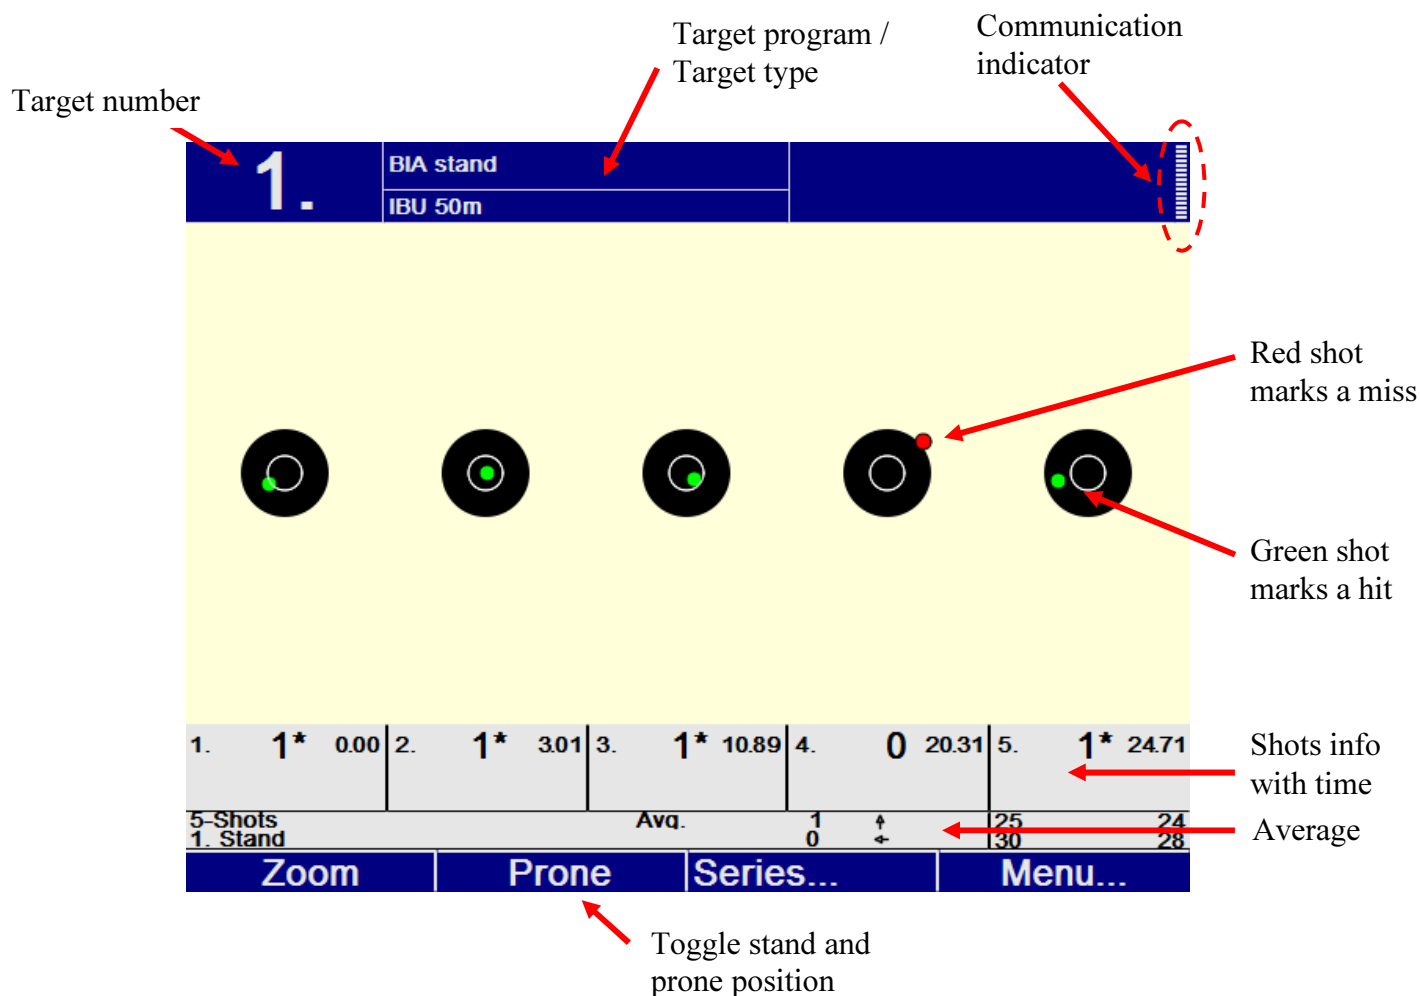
Target program / Target type

Communication indicator

Target number

1.

BIA stand

IBU 50m

Red shot marks a miss

Green shot marks a hit

1. 1* 0.00
2. 1* 3.01
3. 1* 10.89
4. 0 20.31
5. 1* 24.71

Shots info with time

5-Shots
1. Stand

Avg.

1
0

25 24
30 28

Average

Zoom
Prone
Series...
Menu...

Toggle stand and prone position